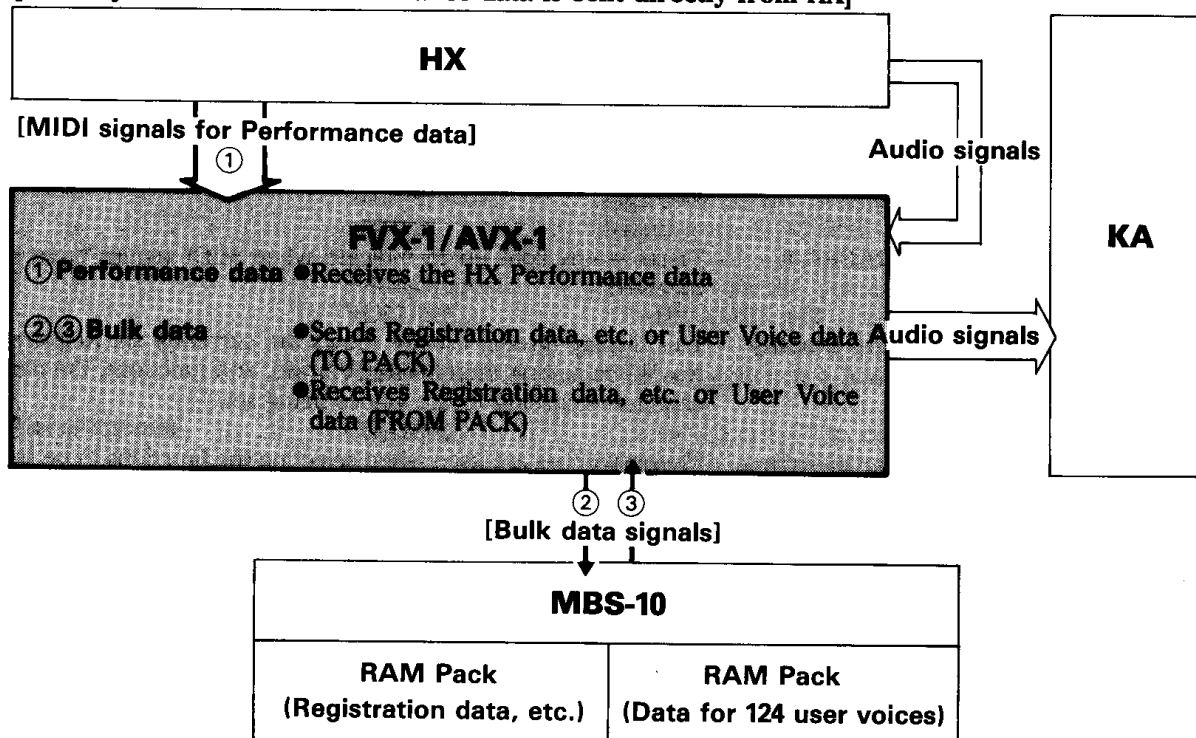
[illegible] data is sent directly from HX]

HX

[MIDI signals for Performance data]

①

Audio signals

FVX-1/AVX-1

① Performance data ●Receives the HX Performance data

②③ Bulk data ●Sends Registration data, etc. or User Voice data (TO PACK)

●Receives Registration data, etc. or User Voice data (FROM PACK)

Audio signals

KA

② ③

[Bulk data signals]

MBS-10

| RAM Pack (Registration data, etc.) | RAM Pack (Data for 124 user voices) |
|---|---|